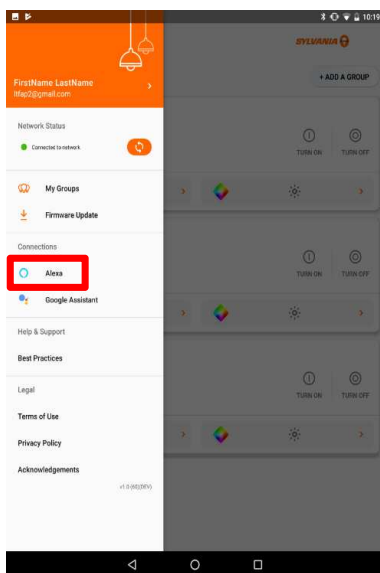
10:19

SYLVANIA

FirstName LastName
ltfap2@gmail.com

+ ADD A GROUP

Network Status

Connected to network

TURN ON TURN OFF

My Groups

Firmware Update

Connections

Alexa

TURN ON TURN OFF

Google Assistant

Help & Support

Best Practices

Legal

TURN ON TURN OFF

Terms of Use

Privacy Policy

Acknowledgements

v1.0 (40)(DEV)